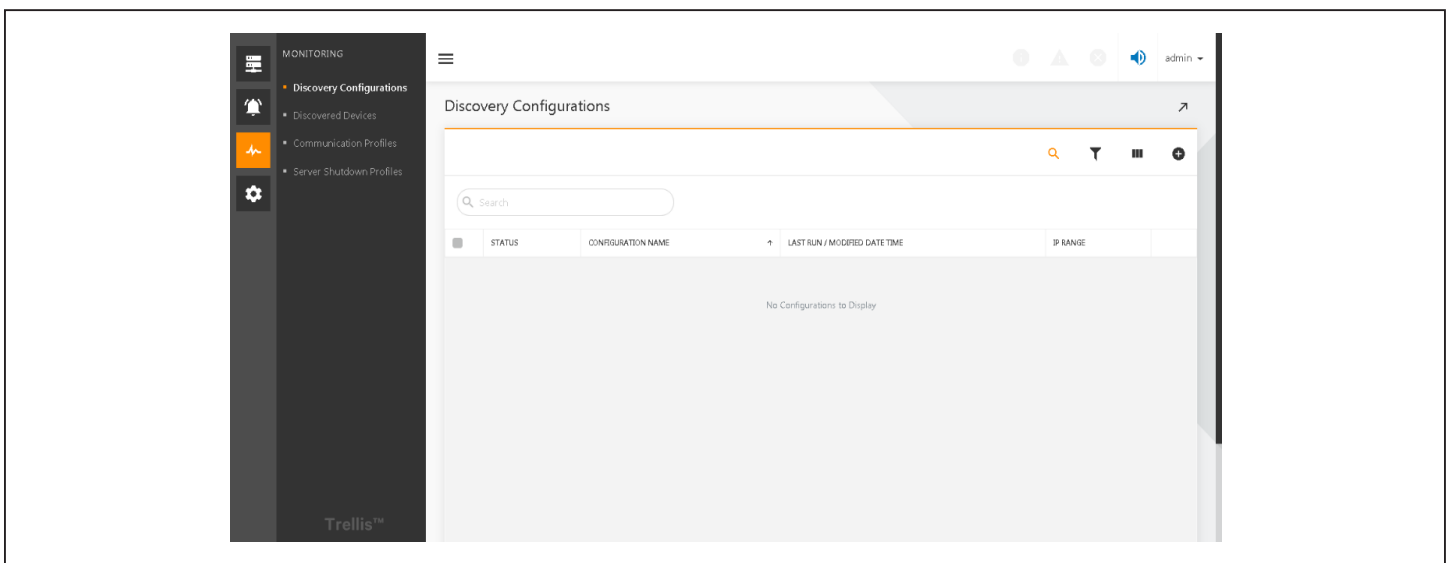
MONITORING

- Discovery Configurations
- Discovered Devices
- Communication Profiles
- Server Shutdown Profiles

Trellis™

admin

Discovery Configurations

Search

| | STATUS | CONFIGURATION NAME | LAST RUN / MODIFIED DATE TIME | IP RANGE |
|---|---|---|---|---|

No Configurations to Display